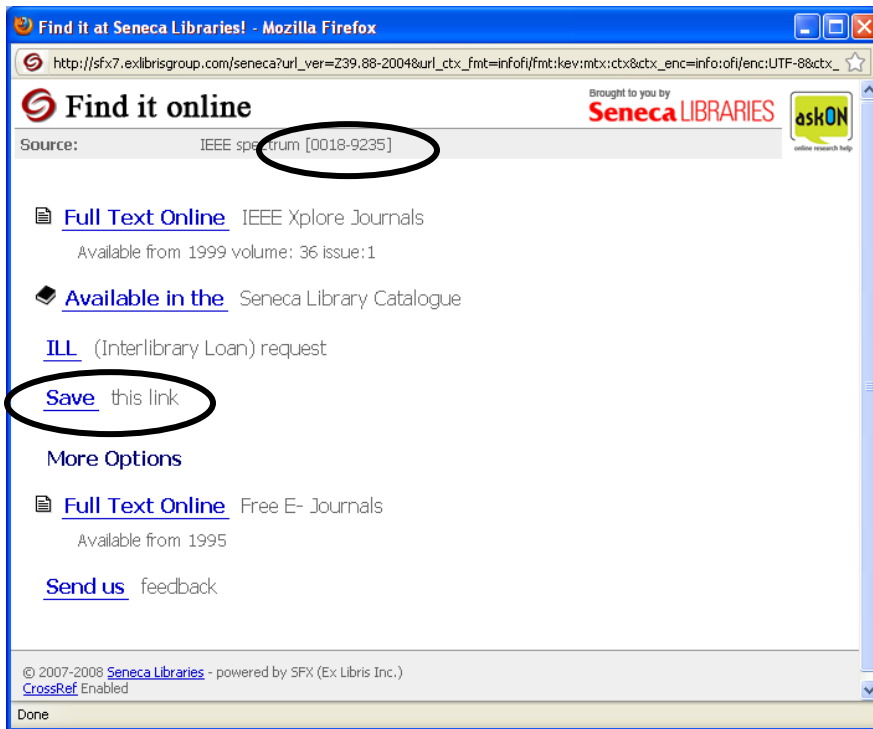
Find it at Seneca Libraries! - Mozilla Firefox

http://sfx7.exlibrisgroup.com/seneca?url_ver=Z39.88-2004&url_ctx_fmt=infofi/fmt:kev:mtx:ctx&ctx_enc=info:ofi/enc:UTF-8&ctx_

Find it online

Brought to you by Seneca LIBRARIES

askON online research help

Source: IEEE spectrum [0018-9235]

Full Text Online IEEE Xplore Journals

Available from 1999 volume: 36 issue:1

Available in the Seneca Library Catalogue

ILL (Interlibrary Loan) request

Save this link

More Options

Full Text Online Free E- Journals

Available from 1995

Send us feedback

© 2007-2008 Seneca Libraries - powered by SFX (Ex Libris Inc.)
CrossRef Enabled

Done